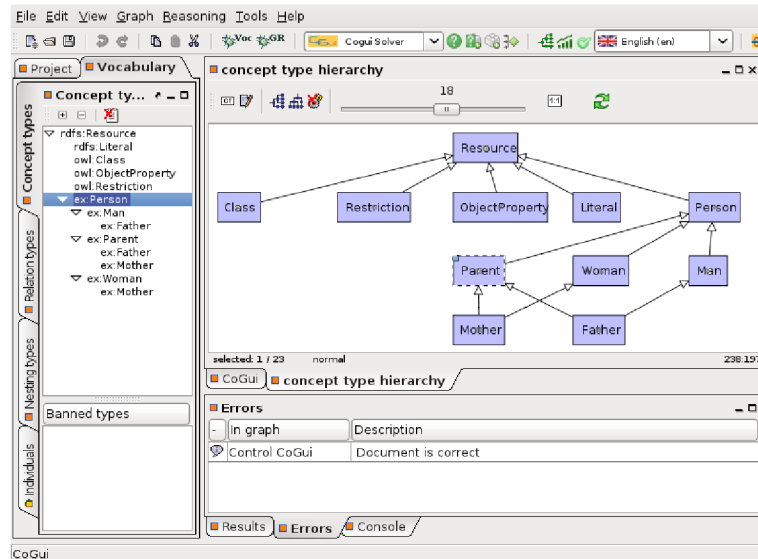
File Edit View Graph Reasoning Tools Help

Voc GR Cogui Solver English (en)

Project Vocabulary

Concept ty...

Concept types

Relation types

Nesting types

Individuals

rdfs:Resource
rdfs:Literal
owl:Class
owl:ObjectProperty
owl:Restriction
ex:Person
ex:Man
ex:Father
ex:Parent
ex:Father
ex:Mother
ex:Woman
ex:Mother

Banned types

concept type hierarchy

18

Resource

Class

Restriction

ObjectProperty

Literal

Person

Parent

Woman

Man

Mother

Father

selected: 1 / 23 normal 238:197

CoGui concept type hierarchy

Errors

| - | In graph | Description |
|---|---|---|
| | Control CoGui | Document is correct |

Results Errors Console

CoGui